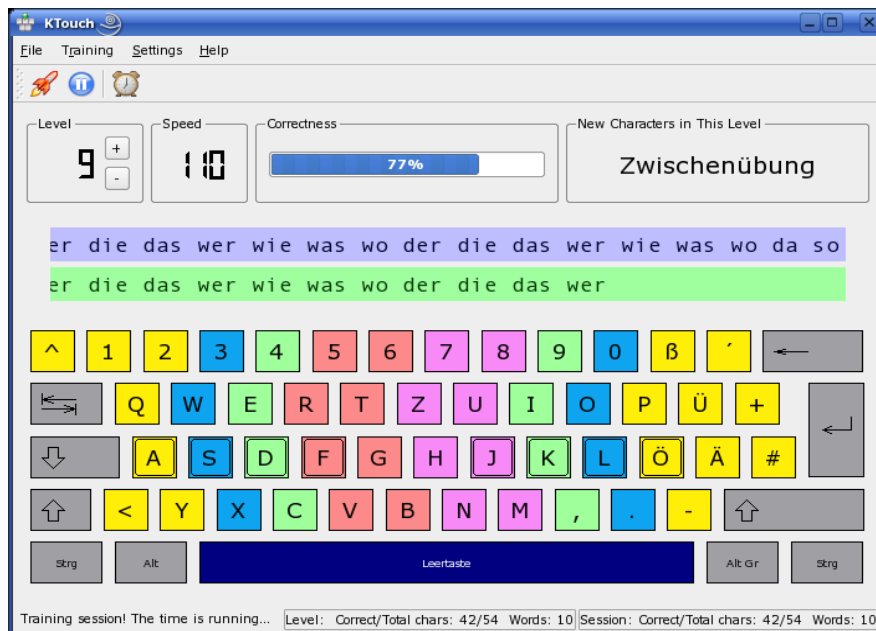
KTouch

File Training Settings Help

Level
9
+
-

Speed
110

Correctness
77%

New Characters in This Level
Zwischenübung

er die das wer wie was wo der die das wer wie was wo da so

er die das wer wie was wo der die das wer

^ 1 2 3 4 5 6 7 8 9 0 ß ´

Q W E R T Z U I O P Ü +

A S D F G H J K L Ö Ä #

< Y X C V B N M , . -

Strg Alt Leertaste Alt Gr Strg

Training session! The time is running... | Level: Correct/Total chars: 42/54 Words: 10 | Session: Correct/Total chars: 42/54 Words: 10